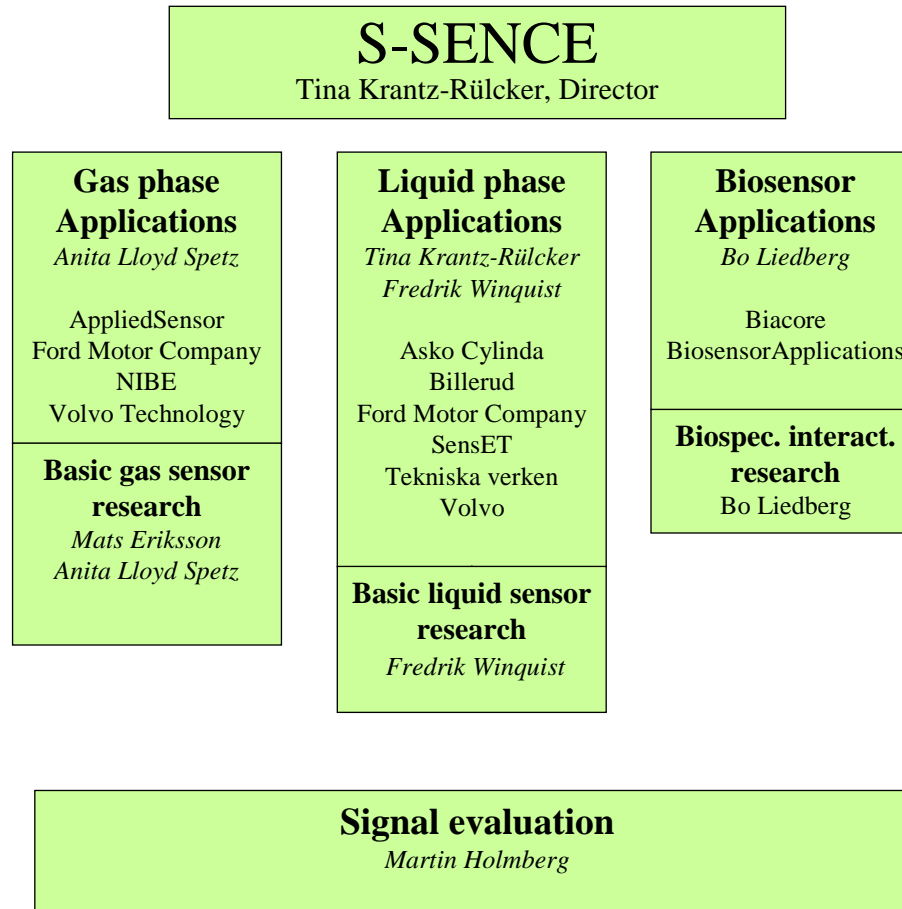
S-SENCE
Tina Krantz-Rülcker, Director

Gas phase Applications
Anita Lloyd Spetz

AppliedSensor
Ford Motor Company
NIBE
Volvo Technology

Basic gas sensor research
Mats Eriksson
Anita Lloyd Spetz

Liquid phase Applications
Tina Krantz-Rülcker
Fredrik Winquist

Asko Cylinda
Billerud
Ford Motor Company
SensET
Tekniska verken
Volvo

Basic liquid sensor research
Fredrik Winquist

Biosensor Applications
Bo Liedberg

Biacore
BiosensorApplications

Biospec. interact. research
Bo Liedberg

Signal evaluation
Martin Holmberg